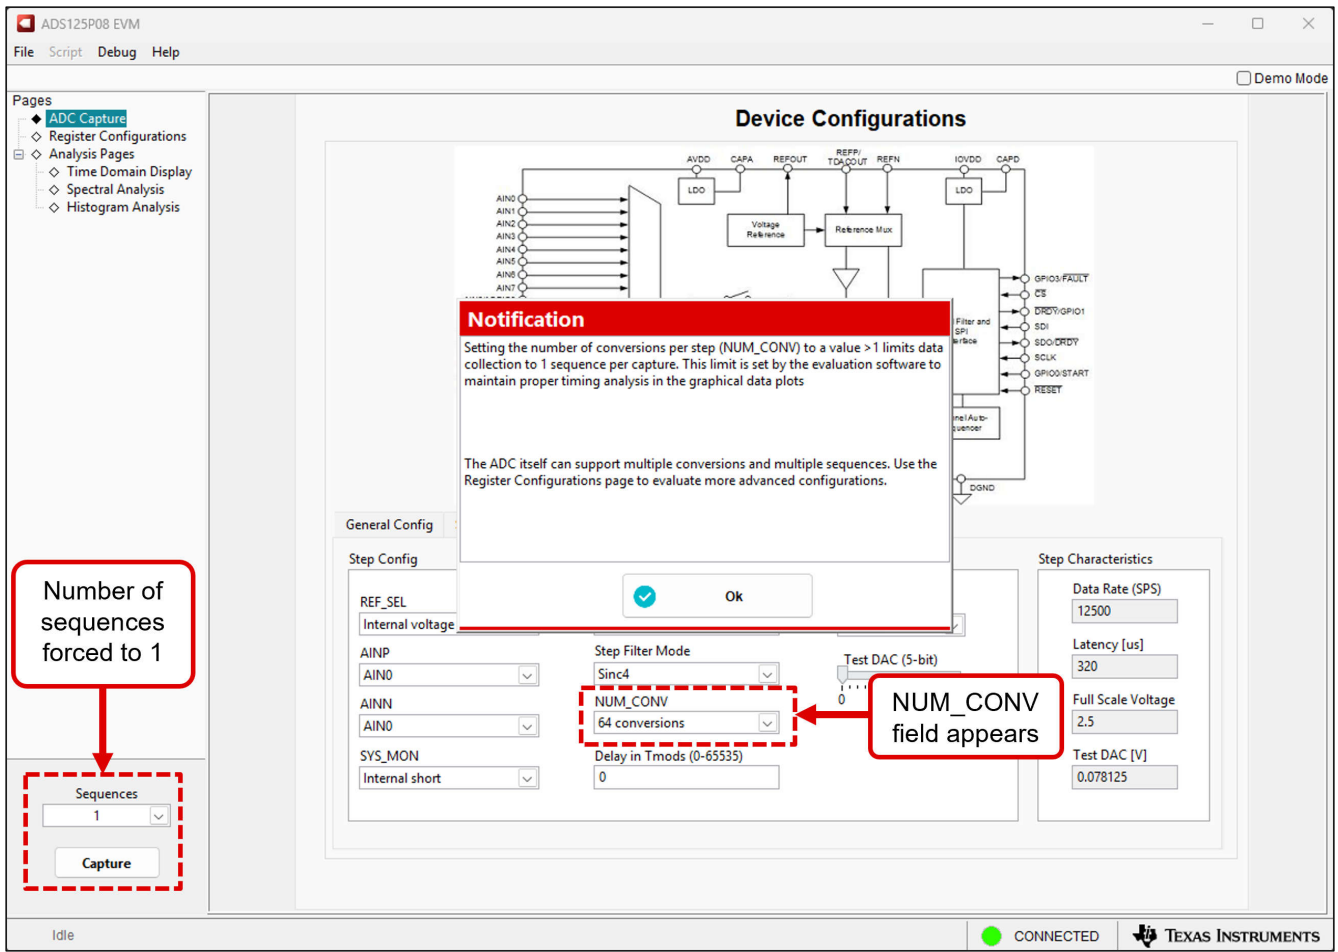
ADS125P08 EVM

File Script Debug Help

Demo Mode

Pages
ADC Capture
Register Configurations
Analysis Pages
Time Domain Display
Spectral Analysis
Histogram Analysis

Device Configurations

AVDD CAPA REFOUT REFP/TDACOUT REFN IOVDD CAPD
LDO LDO
Voltage Reference
Reference Mux
AIN0
AIN1
AIN2
AIN3
AIN4
AIN5
AIN6
AIN7
GPIO3/FAULT
CS
Filter and SPI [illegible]
DRDY/GPIO1
SDI
SDO/DRDY
SCLK
GPIO0/START
RESET
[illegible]nel Auto-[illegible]quencer
DGND

Notification

Setting the number of conversions per step (NUM_CONV) to a value >1 limits data collection to 1 sequence per capture. This limit is set by the evaluation software to maintain proper timing analysis in the graphical data plots

The ADC itself can support multiple conversions and multiple sequences. Use the Register Configurations page to evaluate more advanced configurations.

Ok

General Config

Step Config

REF_SEL
Internal voltage

AINP
AIN0

AINN
AIN0

SYS_MON
Internal short

Step Filter Mode
Sinc4

NUM_CONV
64 conversions

Delay in Tmods (0-65535)
0

Test DAC (5-bit)
0

Step Characteristics

Data Rate (SPS)
12500

Latency [us]
320

Full Scale Voltage
2.5

Test DAC [V]
0.078125

Number of sequences forced to 1

NUM_CONV field appears

Sequences
1

Capture

Idle

CONNECTED

TEXAS INSTRUMENTS